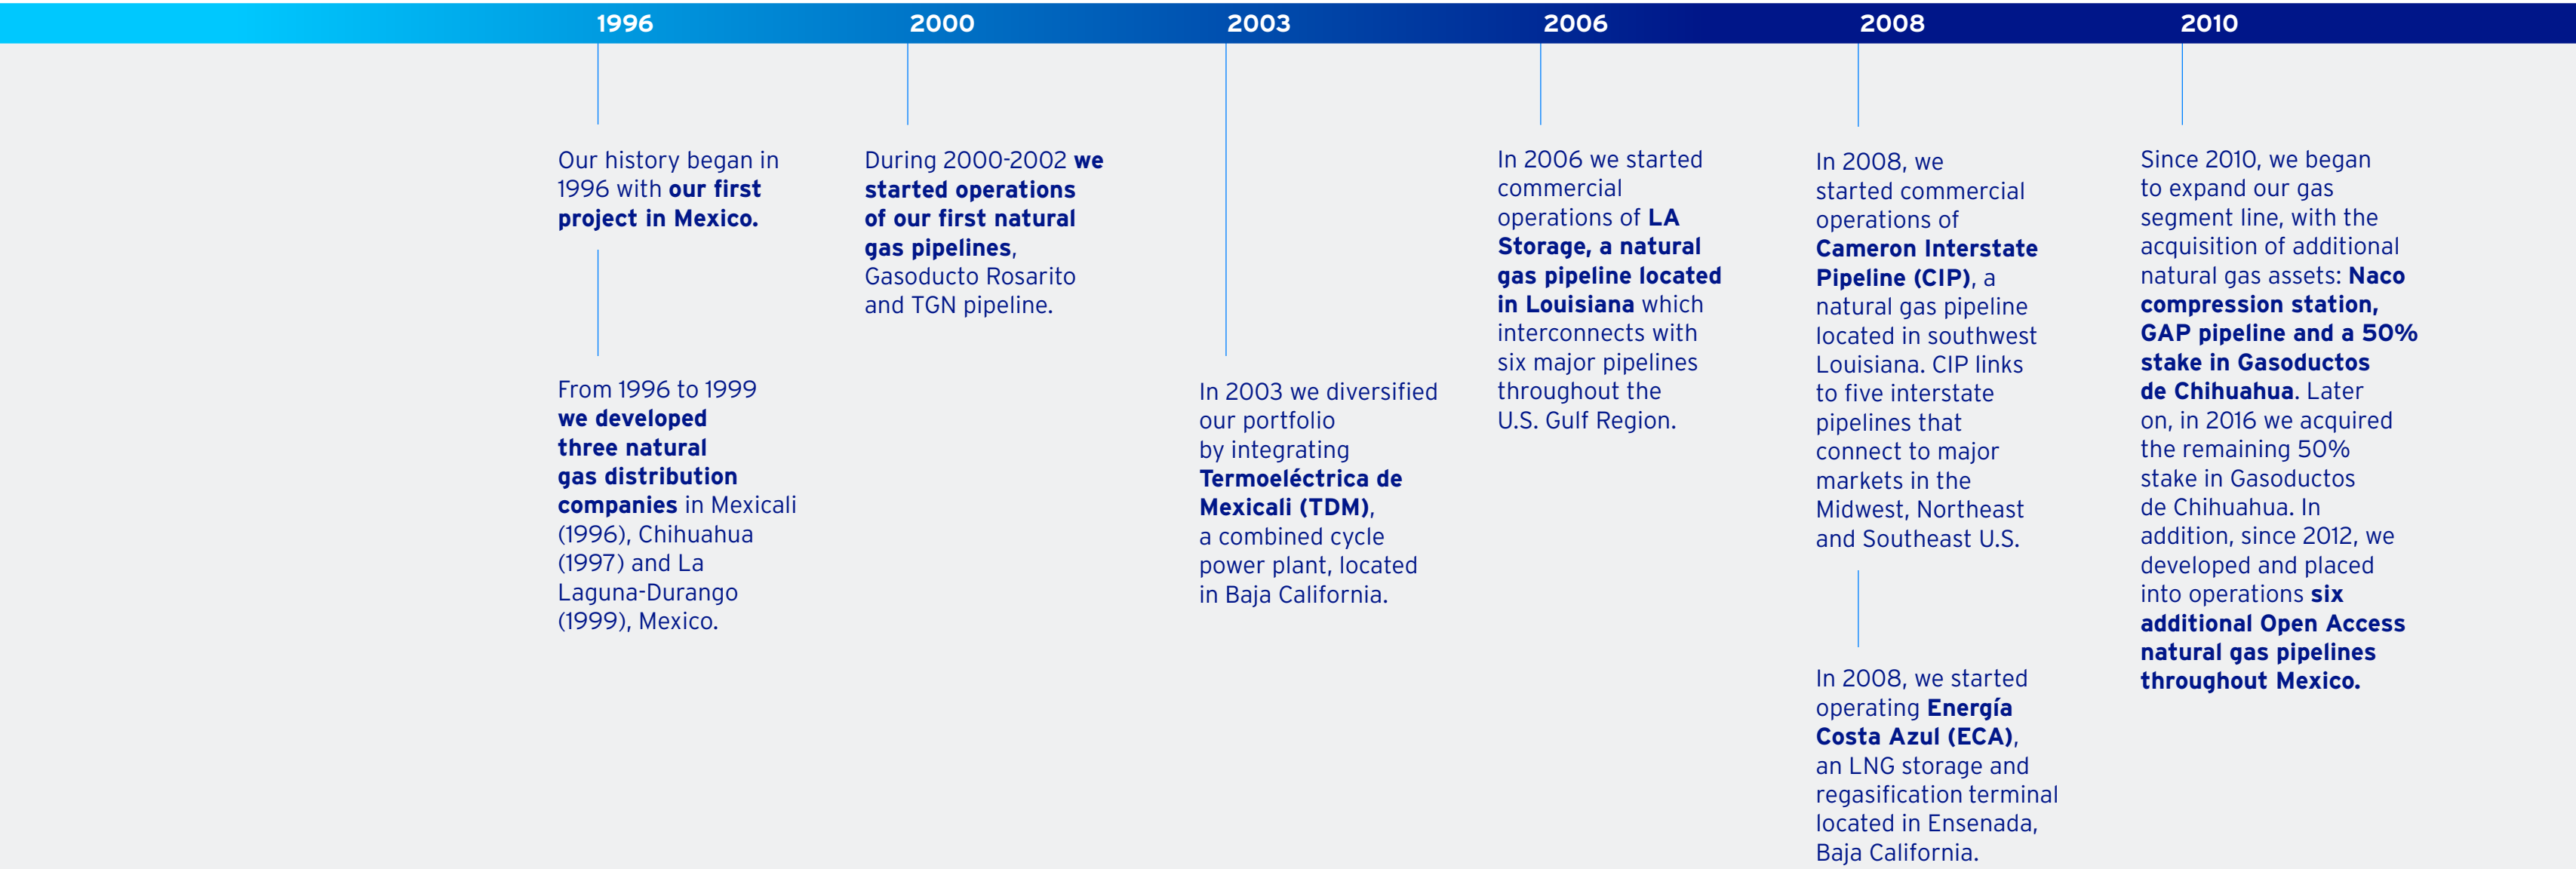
1996

Our history began in 1996 with our first project in Mexico.

From 1996 to 1999 we developed three natural gas distribution companies in Mexicali (1996), Chihuahua (1997) and La Laguna-Durango (1999), Mexico.

2000

During 2000-2002 we started operations of our first natural gas pipelines, Gasoducto Rosarito and TGN pipeline.

2003

In 2003 we diversified our portfolio by integrating Termoeléctrica de Mexicali (TDM), a combined cycle power plant, located in Baja California.

2006

In 2006 we started commercial operations of LA Storage, a natural gas pipeline located in Louisiana which interconnects with six major pipelines throughout the U.S. Gulf Region.

2008

In 2008, we started commercial operations of Cameron Interstate Pipeline (CIP), a natural gas pipeline located in southwest Louisiana. CIP links to five interstate pipelines that connect to major markets in the Midwest, Northeast and Southeast U.S.

In 2008, we started operating Energía Costa Azul (ECA), an LNG storage and regasification terminal located in Ensenada, Baja California.

2010

Since 2010, we began to expand our gas segment line, with the acquisition of additional natural gas assets: Naco compression station, GAP pipeline and a 50% stake in Gasoductos de Chihuahua. Later on, in 2016 we acquired the remaining 50% stake in Gasoductos de Chihuahua. In addition, since 2012, we developed and placed into operations six additional Open Access natural gas pipelines throughout Mexico.